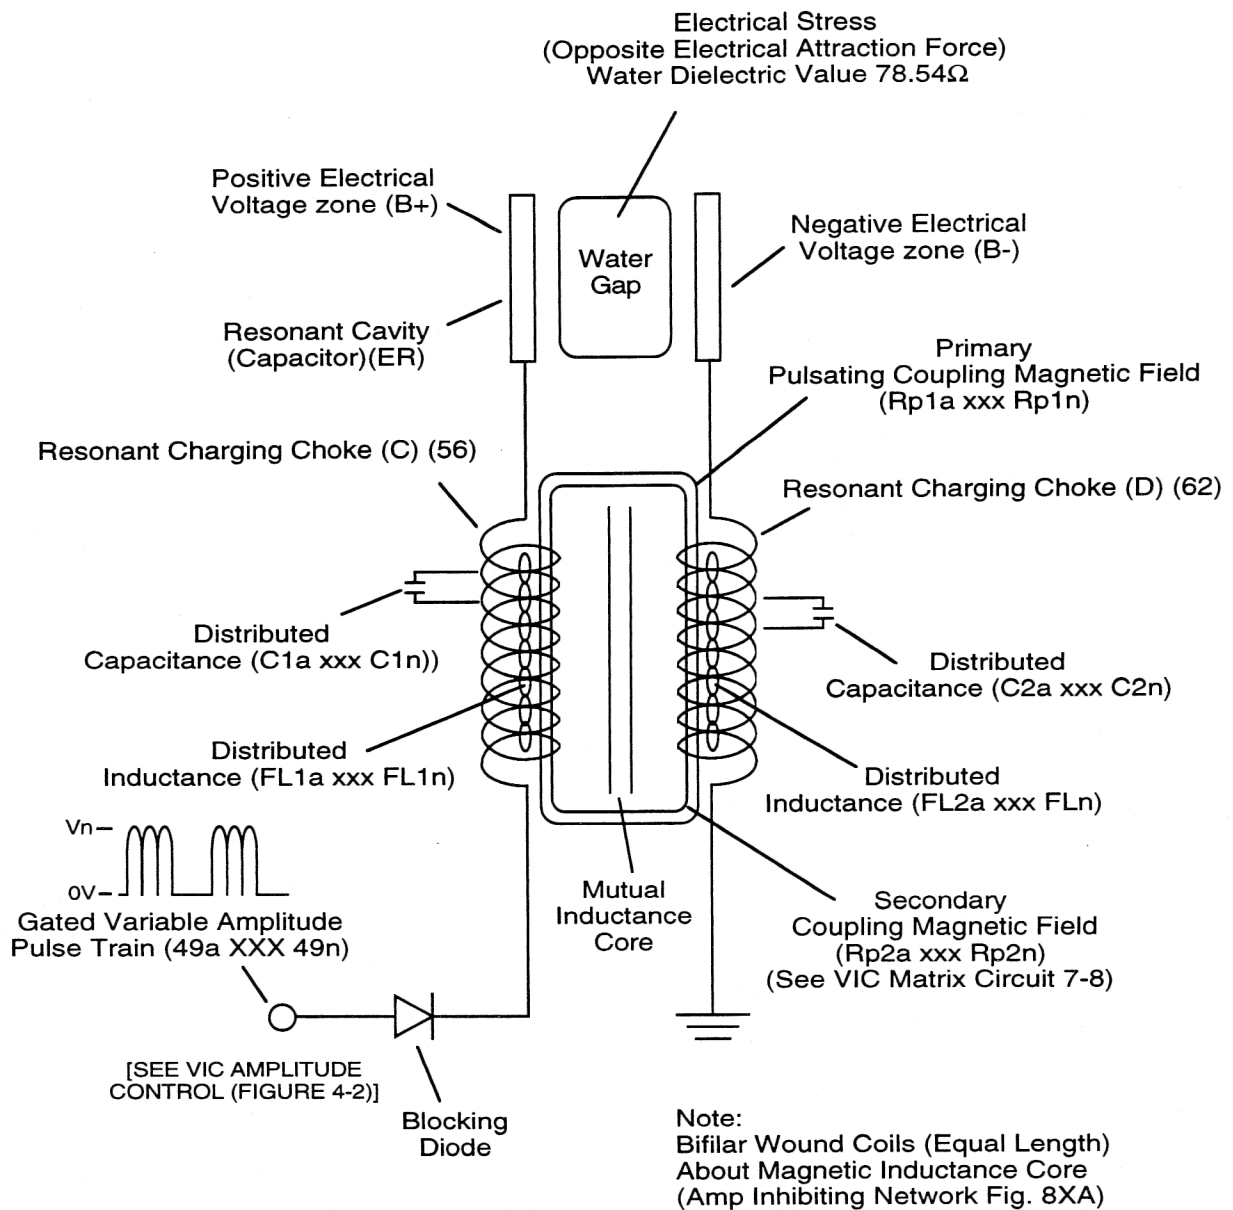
Electrical Stress
(Opposite Electrical Attraction Force)
Water Dielectric Value 78.54Ω

Positive Electrical
Voltage zone (B+)

Water
Gap

Negative Electrical
Voltage zone (B-)

Resonant Cavity
(Capacitor)(ER)

Primary
Pulsating Coupling Magnetic Field
(Rp1a xxx Rp1n)

Resonant Charging Choke (C) (56)

Resonant Charging Choke (D) (62)

Distributed
Capacitance (C1a xxx C1n))

Distributed
Capacitance (C2a xxx C2n)

Distributed
Inductance (FL1a xxx FL1n)

Distributed
Inductance (FL2a xxx FLn)

Vn
0V
Gated Variable Amplitude
Pulse Train (49a XXX 49n)

Mutual
Inductance
Core

Secondary
Coupling Magnetic Field
(Rp2a xxx Rp2n)
(See VIC Matrix Circuit 7-8)

[SEE VIC AMPLITUDE
CONTROL (FIGURE 4-2)]

Blocking
Diode

Note:
Bifilar Wound Coils (Equal Length)
About Magnetic Inductance Core
(Amp Inhibiting Network Fig. 8XA)